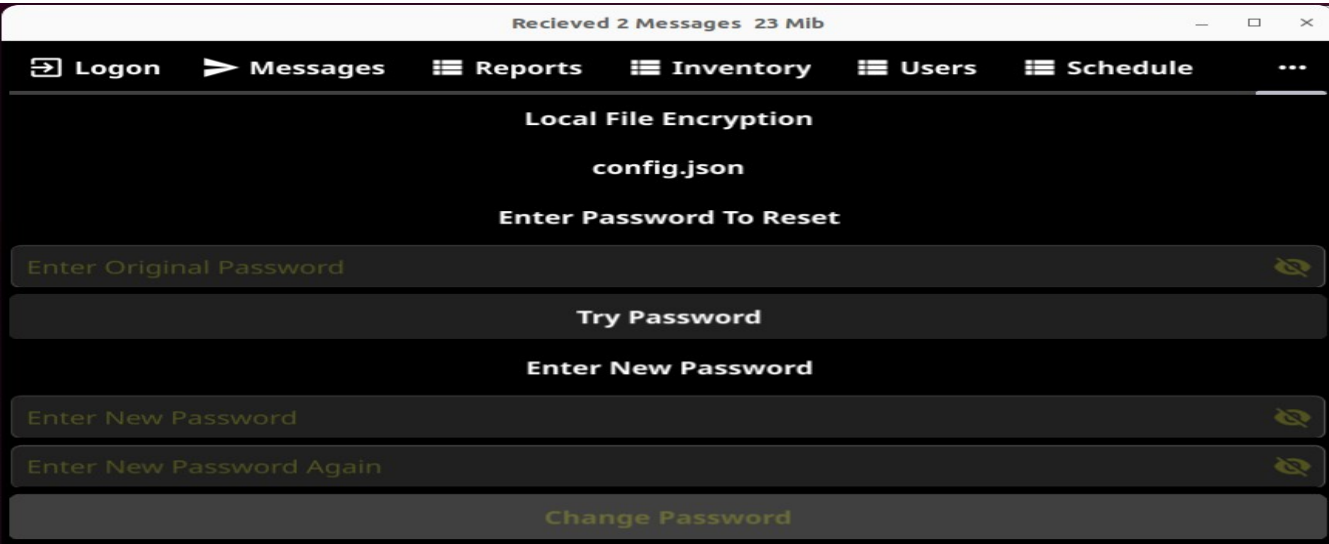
Recieved 2 Messages 23 Mib

Logon Messages Reports Inventory Users Schedule ...

Local File Encryption

config.json

Enter Password To Reset

Enter Original Password

Try Password

Enter New Password

Enter New Password

Enter New Password Again

Change Password